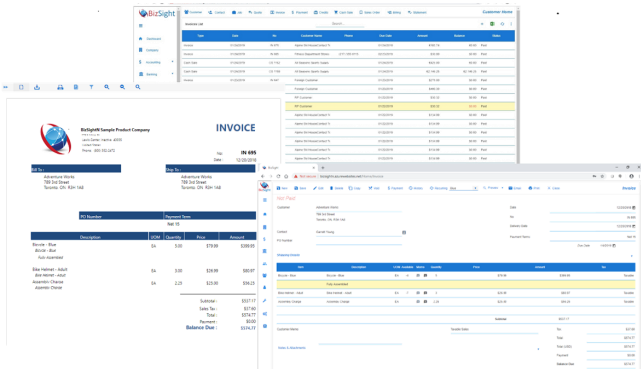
BizSight

Dashboard
Company
Accounting
Banking

Customer Contact Bill Quote Invoice Payment Credits Cash Sale Sales Order Billing Statement

Customer Works

Invoices List

| Type | Date | No | Customer Name | Phone | Due Date | Amount | Balance | Status |
|---|---|---|---|---|---|---|---|---|
| Invoice | | | | | | | | Paid |
| Invoice | | | | | | | | Paid |
| Cash Sale | | | | | | | | Paid |
| Cash Sale | | | | | | | | Paid |
| Invoice | | | | | | | | Paid |

BizSight Sample Product Company

Phone: 800.555.1212

INVOICE

No: IN 695
Date: 12/28/2018

Bill To: Adventure Works
789 3rd Street
Toronto, ON, R3H 1A8

Ship To: Adventure Works
789 3rd Street
Toronto, ON, R3H 1A8

PO Number
Payment Terms
Net 15

| Description | UOM | Quantity | Price | Amount |
|---|---|---|---|---|
| Bicycle - Blue Bicycle - Blue Fully Assembled | EA | 5.00 | $79.99 | $399.95 |
| Bike Helmet - Adult Bike Helmet - Adult | EA | 3.00 | $39.99 | $80.97 |
| Assembly Charge Assembly Charge | EA | 2.25 | $25.00 | $56.25 |

Subtotal: $537.17
Sales Tax: $37.60
Total: $574.77
Payment: $0.00
Balance Due: $574.77

BizSight

New Save Edit Delete Copy Mail Payment Review Recurring Print Email Link Close

Invoice

Customer Adventure Works
Contact Gerald Young
PO Number
Date 12/28/2018
No
Payment Terms Net 15

| Item | Description | UOM | Quantity | Price | Amount | Tax |
|---|---|---|---|---|---|---|
| Bicycle - Blue | Bicycle - Blue | EA | 5.00 | $79.99 | $399.95 | Taxable |
| | Fully Assembled | | | | | |
| Bike Helmet - Adult | Bike Helmet - Adult | EA | 3.00 | $39.99 | $80.97 | Taxable |
| Assembly Charge | Assembly Charge | EA | 2.25 | $25.00 | $56.25 | Taxable |

Subtotal
Customer Notes
Tax $37.60
Total $574.77
Payment $0.00
Balance Due
Notes & Attachments